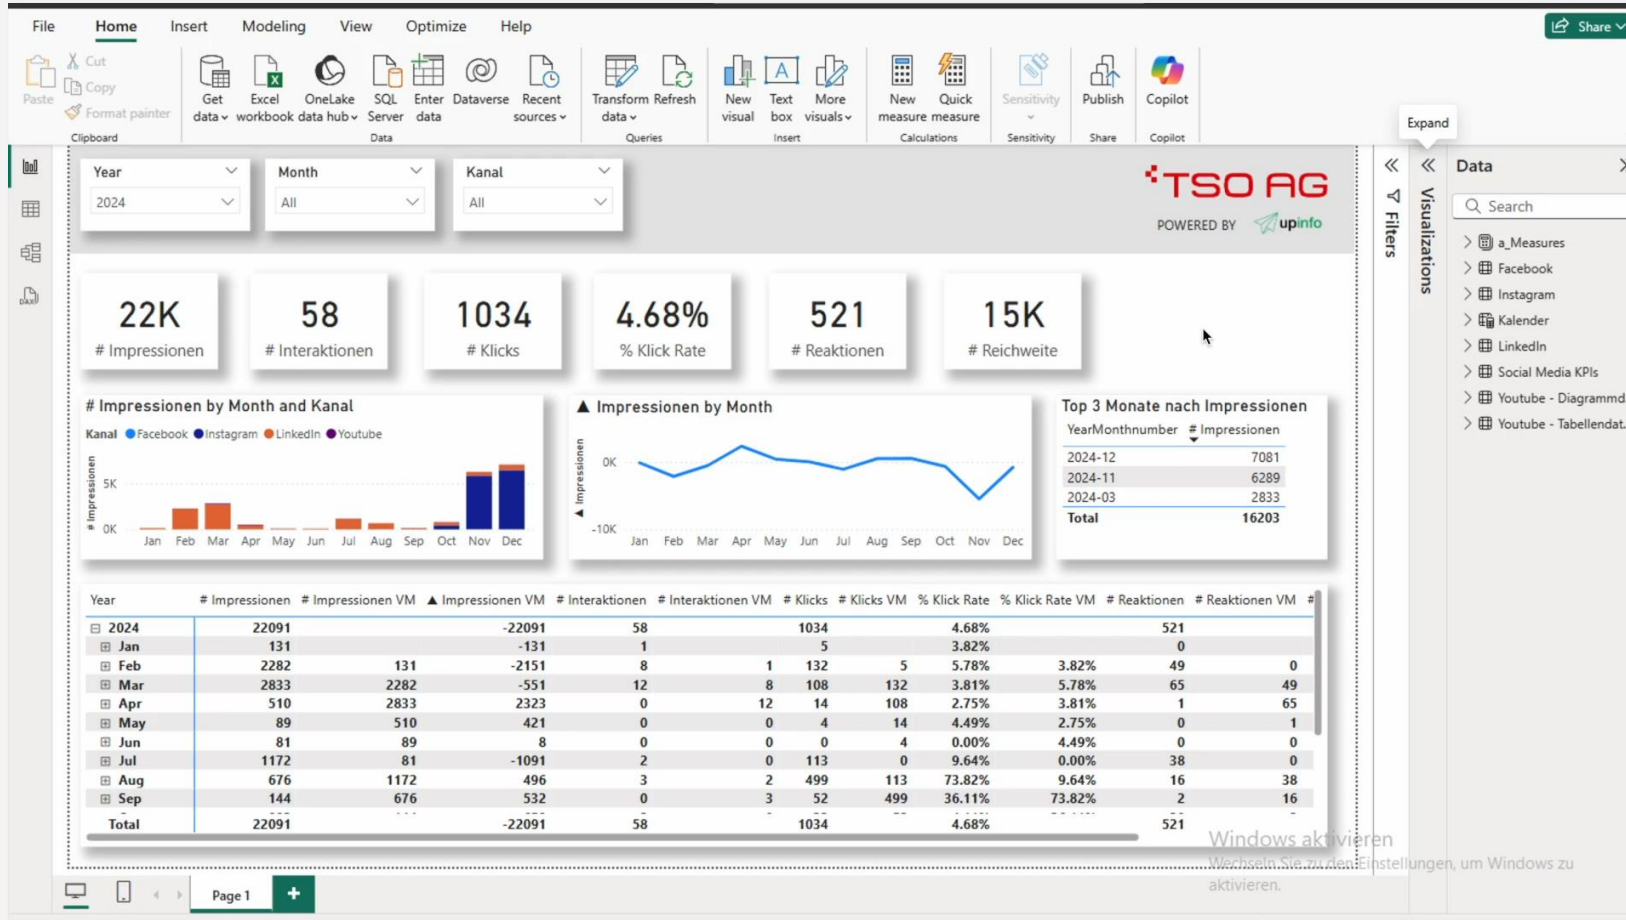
File Home Insert Modeling View Optimize Help

Share

Paste Cut Copy Format painter
Clipboard

Get data Excel workbook OneLake data hub SQL Server Enter data Dataverse Recent sources
Data

Transform data Refresh
Queries

New visual Text box More visuals
Insert

New measure Quick measure
Calculations

Sensitivity
Sensitivity

Publish
Share

Copilot
Copilot

Expand

Year
2024

Month
All

Kanal
All

TSO AG
POWERED BY upinfo

22K
# Impressionen

58
# Interaktionen

1034
# Klicks

4.68%
% Klick Rate

521
# Reaktionen

15K
# Reichweite

# Impressionen by Month and Kanal
Kanal Facebook Instagram LinkedIn Youtube
# Impressionen
5K
0K
Jan Feb Mar Apr May Jun Jul Aug Sep Oct Nov Dec

▲ Impressionen by Month
▲ Impressionen
0K
-10K
Jan Feb Mar Apr May Jun Jul Aug Sep Oct Nov Dec

Top 3 Monate nach Impressionen

| YearMonthnumber | # Impressionen |
|---|---|
| 2024-12 | 7081 |
| 2024-11 | 6289 |
| 2024-03 | 2833 |
| Total | 16203 |

| Year | # Impressionen | # Impressionen VM | ▲ Impressionen VM | # Interaktionen | # Interaktionen VM | # Klicks | # Klicks VM | % Klick Rate | % Klick Rate VM | # Reaktionen | # Reaktionen VM |
|---|---|---|---|---|---|---|---|---|---|---|---|
| ⊟ 2024 | 22091 | | -22091 | 58 | | 1034 | | 4.68% | | 521 | |
| ⊞ Jan | 131 | | -131 | 1 | | 5 | | 3.82% | | 0 | |
| ⊞ Feb | 2282 | 131 | -2151 | 8 | 1 | 132 | 5 | 5.78% | 3.82% | 49 | 0 |
| ⊞ Mar | 2833 | 2282 | -551 | 12 | 8 | 108 | 132 | 3.81% | 5.78% | 65 | 49 |
| ⊞ Apr | 510 | 2833 | 2323 | 0 | 12 | 14 | 108 | 2.75% | 3.81% | 1 | 65 |
| ⊞ May | 89 | 510 | 421 | 0 | 0 | 4 | 14 | 4.49% | 2.75% | 0 | 1 |
| ⊞ Jun | 81 | 89 | 8 | 0 | 0 | 0 | 4 | 0.00% | 4.49% | 0 | 0 |
| ⊞ Jul | 1172 | 81 | -1091 | 2 | 0 | 113 | 0 | 9.64% | 0.00% | 38 | 0 |
| ⊞ Aug | 676 | 1172 | 496 | 3 | 2 | 499 | 113 | 73.82% | 9.64% | 16 | 38 |
| ⊞ Sep | 144 | 676 | 532 | 0 | 3 | 52 | 499 | 36.11% | 73.82% | 2 | 16 |
| Total | 22091 | | -22091 | 58 | | 1034 | | 4.68% | | 521 | |

Filters
Visualizations

Data
Search
a_Measures
Facebook
Instagram
Kalender
LinkedIn
Social Media KPIs
Youtube - Diagrammd
Youtube - Tabellendat.

Windows aktivieren
Wechseln Sie zu den Einstellungen, um Windows zu aktivieren.

Page 1